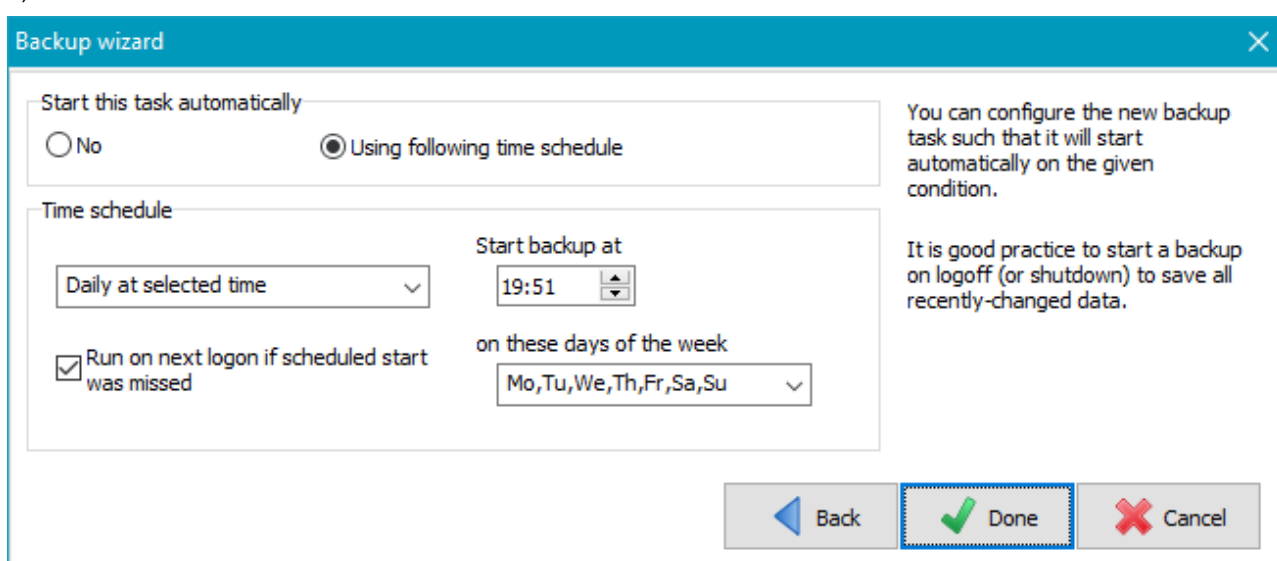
Backup wizard

Start this task automatically

No

Using following time schedule

Time schedule

Daily at selected time

Start backup at

19:51

Run on next logon if scheduled start was missed

on these days of the week

Mo,Tu,We,Th,Fr,Sa,Su

You can configure the new backup task such that it will start automatically on the given condition.

It is good practice to start a backup on logoff (or shutdown) to save all recently-changed data.

Back

Done

Cancel